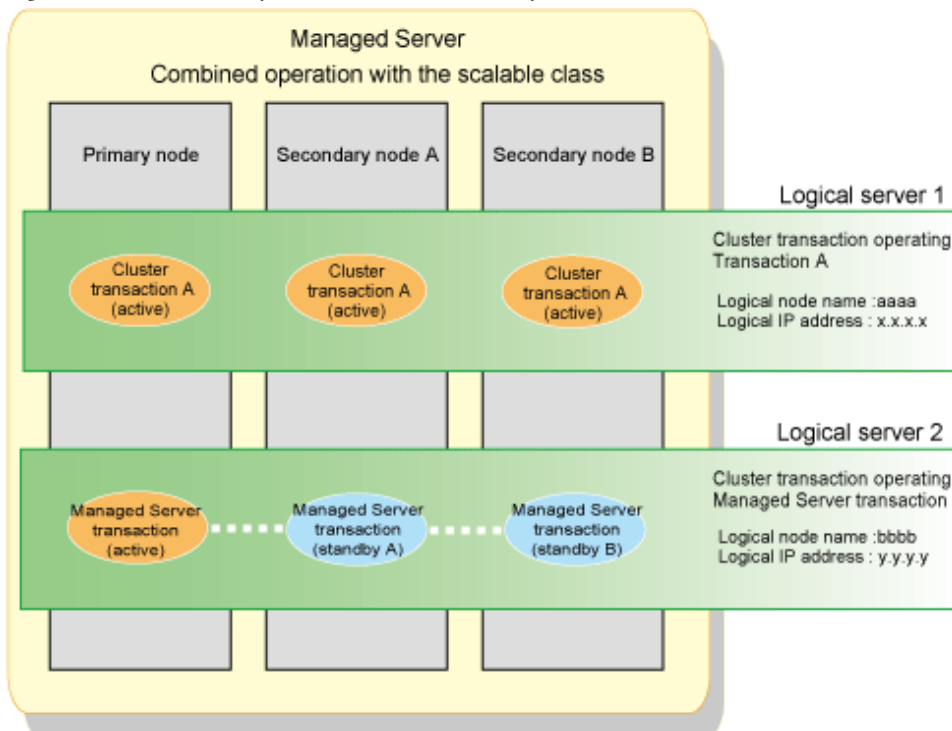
Managed Server
Combined operation with the scalable class

Primary node

Secondary node A

Secondary node B

Logical server 1

Cluster transaction A (active)

Cluster transaction A (active)

Cluster transaction A (active)

Cluster transaction operating
Transaction A

Logical node name :aaaa
Logical IP address : x.x.x.x

Logical server 2

Managed Server transaction (active)

Managed Server transaction (standby A)

Managed Server transaction (standby B)

Cluster transaction operating
Managed Server transaction

Logical node name :bbbb
Logical IP address : y.y.y.y